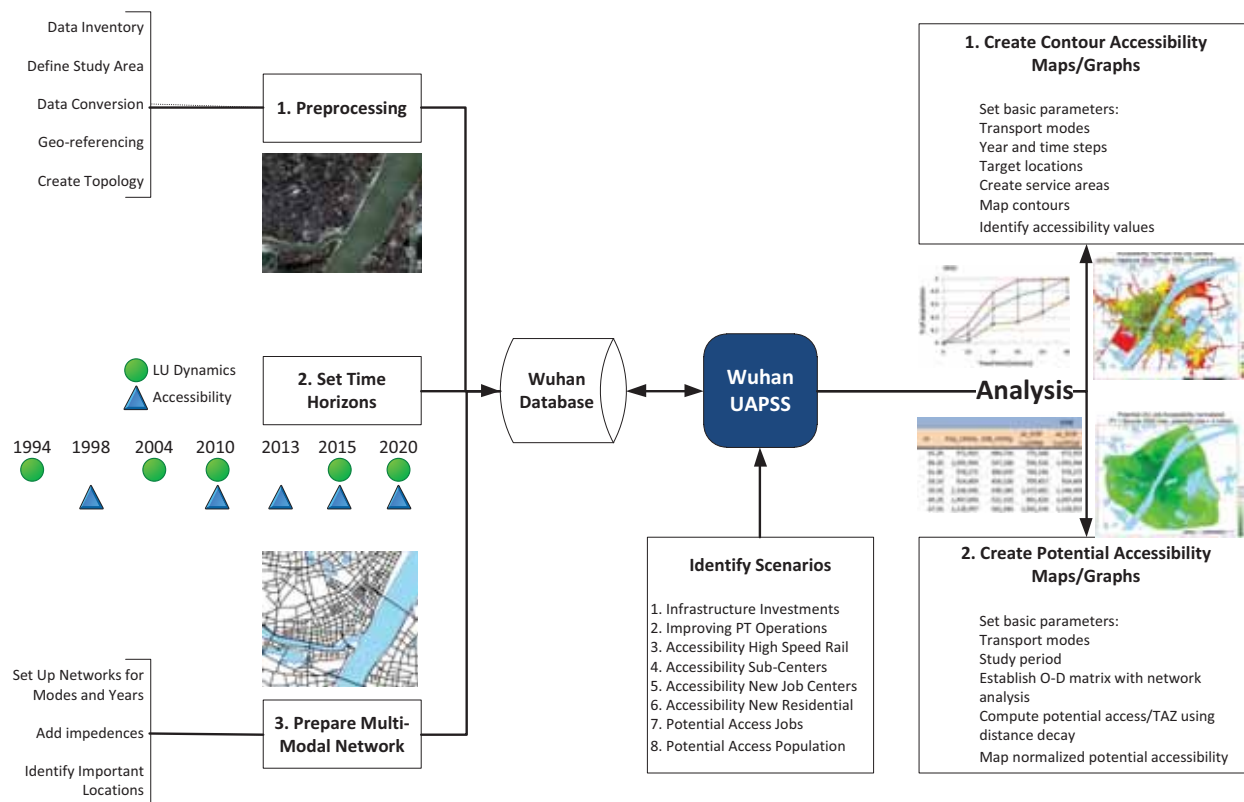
Data Inventory
Define Study Area
Data Conversion
Geo-referencing
Create Topology

1. Preprocessing

LU Dynamics
Accessibility

2. Set Time Horizons

1994 1998 2004 2010 2013 2015 2020

Set Up Networks for Modes and Years
Add impedences
Identify Important Locations

3. Prepare Multi-Modal Network

Wuhan Database

Wuhan UAPSS

Identify Scenarios

1. Infrastructure Investments
2. Improving PT Operations
3. Accessibility High Speed Rail
4. Accessibility Sub-Centers
5. Accessibility New Job Centers
6. Accessibility New Residential
7. Potential Access Jobs
8. Potential Access Population

Analysis

1. Create Contour Accessibility Maps/Graphs

Set basic parameters:
Transport modes
Year and time steps
Target locations
Create service areas
Map contours
Identify accessibility values

2. Create Potential Accessibility Maps/Graphs

Set basic parameters:
Transport modes
Study period
Establish O-D matrix with network analysis
Compute potential access/TAZ using distance decay
Map normalized potential accessibility